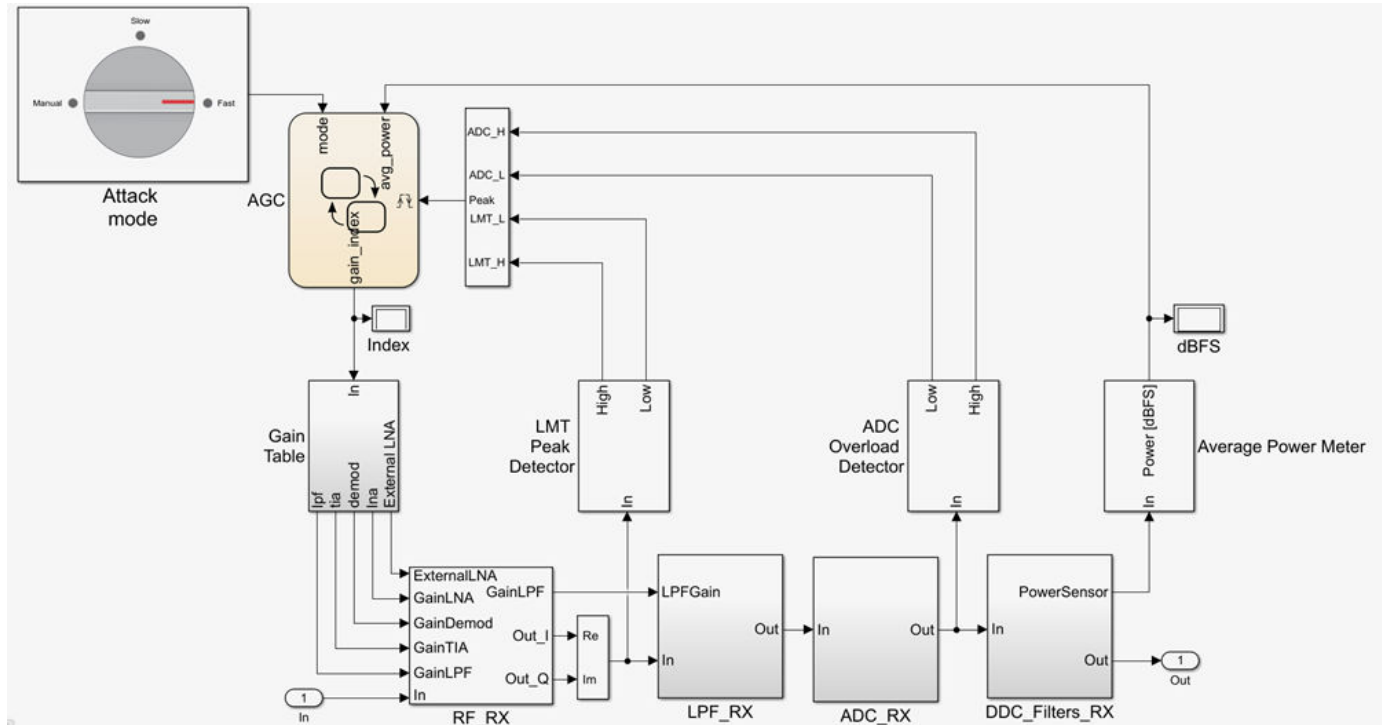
Slow

Manual

Fast

Attack mode

AGC

mode

avg_power

gain_index

ADC_H

ADC_L

Peak

LMT_L

LMT_H

Index

dBFS

In

Gain Table

lpf

tia

demod

lna

External LNA

High

Low

LMT Peak Detector

In

Low

High

ADC Overload Detector

In

Power [dBFS]

In

Average Power Meter

ExternalLNA

GainLNA

GainDemod

GainTIA

GainLPF

In

GainLPF

Out_I

Out_Q

RF_RX

Re

Im

LPFGain

In

Out

LPF_RX

In

Out

ADC_RX

PowerSensor

In

Out

DDC_Filters_RX

1

Out

1

In